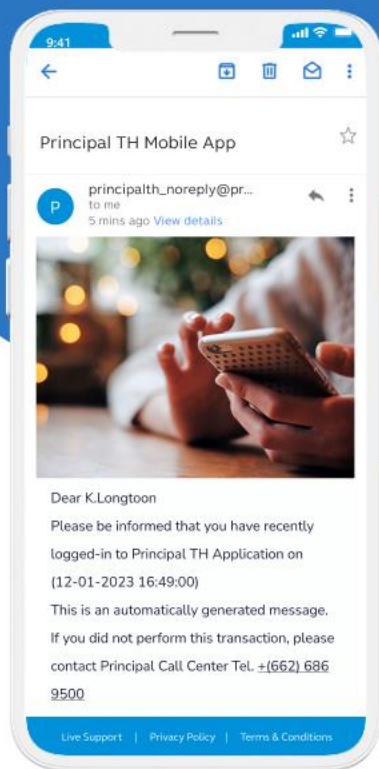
9:41

Principal TH Mobile App

P
principalth_noreply@pr...
to me
5 mins ago View details

Dear K.Longtoon
Please be informed that you have recently logged-in to Principal TH Application on (12-01-2023 16:49:00)
This is an automatically generated message.
If you did not perform this transaction, please contact Principal Call Center Tel. +(662) 686 9500

Live Support | Privacy Policy | Terms & Conditions